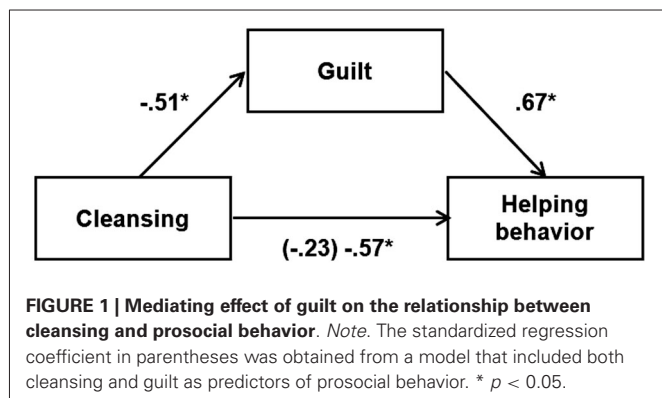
Guilt

-.51*

.67*

Cleansing

Helping behavior

(-.23) -.57*

**FIGURE 1 | Mediating effect of guilt on the relationship between cleansing and prosocial behavior**. *Note*. The standardized regression coefficient in parentheses was obtained from a model that included both cleansing and guilt as predictors of prosocial behavior. * $p < 0.05$.